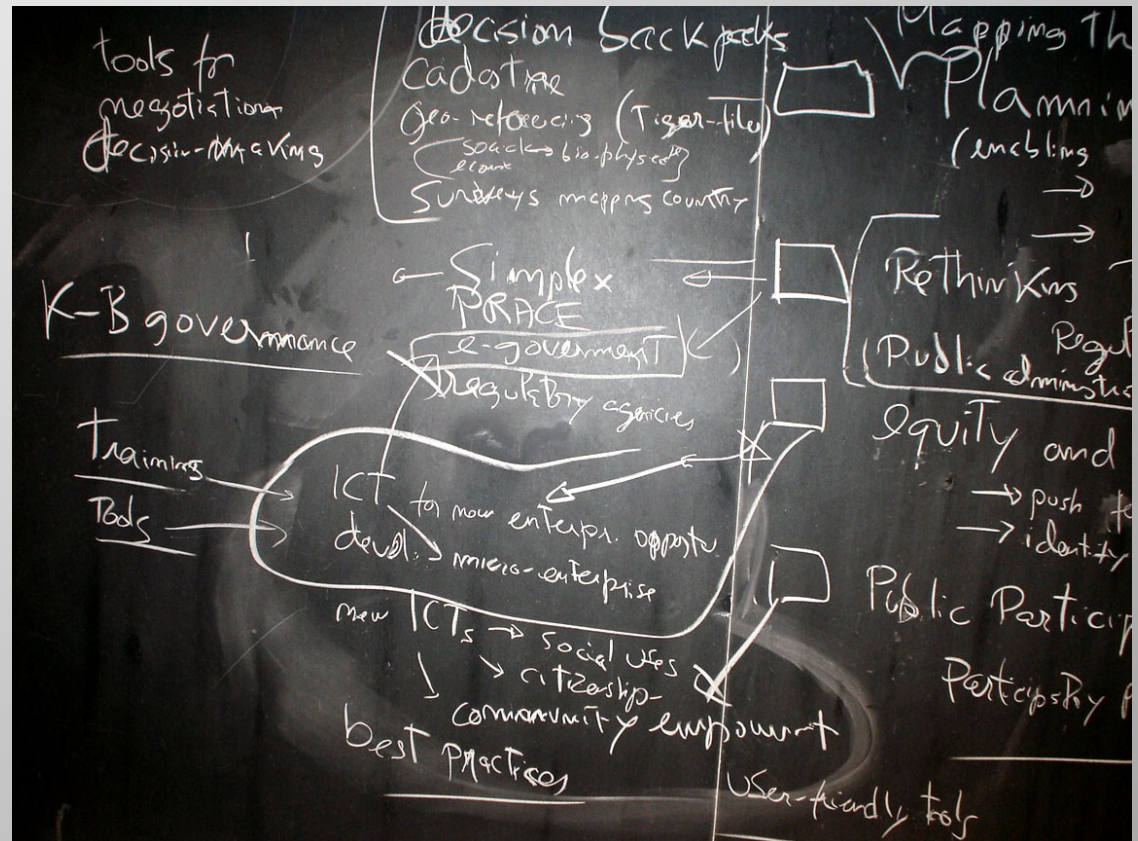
tools for negotiation decision-making

decision backpacks
Cadastre
Geo-referencing (Tiger-files)
social → bio-physical
econ
Surveys mapping country

Mapping Th
Planning
(enabling
→
→

K-B governance

Simplex
PRACE
e-government
Regulatory agencies

Rethinking
Regul
Public administra

Trainings
Tools

ICT for new enterpr. opport.
devel. → micro-enterprise

equity and
→ push
→ identity

new ICTs → social uses
→ citizenship-
community empowerment

Public Particip
Participatory

best practices

User-friendly tools